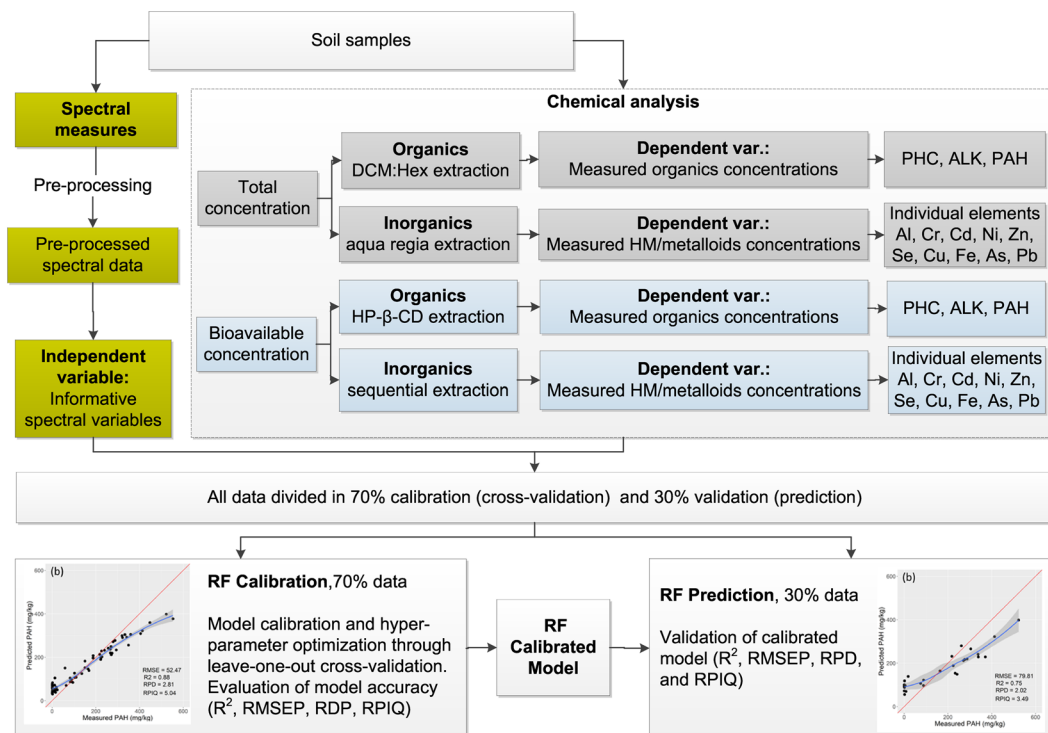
Soil samples

Spectral measures

Pre-processing

Pre-processed spectral data

Independent variable: Informative spectral variables

Chemical analysis

Total concentration

Organics DCM:Hex extraction

Dependent var.: Measured organics concentrations

PHC, ALK, PAH

Inorganics aqua regia extraction

Dependent var.: Measured HM/metalloids concentrations

Individual elements Al, Cr, Cd, Ni, Zn, Se, Cu, Fe, As, Pb

Bioavailable concentration

Organics HP-β-CD extraction

Dependent var.: Measured organics concentrations

PHC, ALK, PAH

Inorganics sequential extraction

Dependent var.: Measured HM/metalloids concentrations

Individual elements Al, Cr, Cd, Ni, Zn, Se, Cu, Fe, As, Pb

All data divided in 70% calibration (cross-validation) and 30% validation (prediction)

(b)
600
400
200
0
Predicted PAH (mg/kg)
0 200 400 600
Measured PAH (mg/kg)
RMSE = 52.47
R2 = 0.88
RPD = 2.81
RPIQ = 5.04

RF Calibration,70% data

Model calibration and hyper-parameter optimization through leave-one-out cross-validation. Evaluation of model accuracy ($R^2$, RMSEP, RDP, RPIQ)

RF Calibrated Model

RF Prediction, 30% data

Validation of calibrated model ($R^2$, RMSEP, RPD, and RPIQ)

(b)
600
400
200
0
Predicted PAH (mg/kg)
0 200 400 600
Measured PAH (mg/kg)
RMSE = 79.81
R2 = 0.75
RPD = 2.02
RPIQ = 3.49